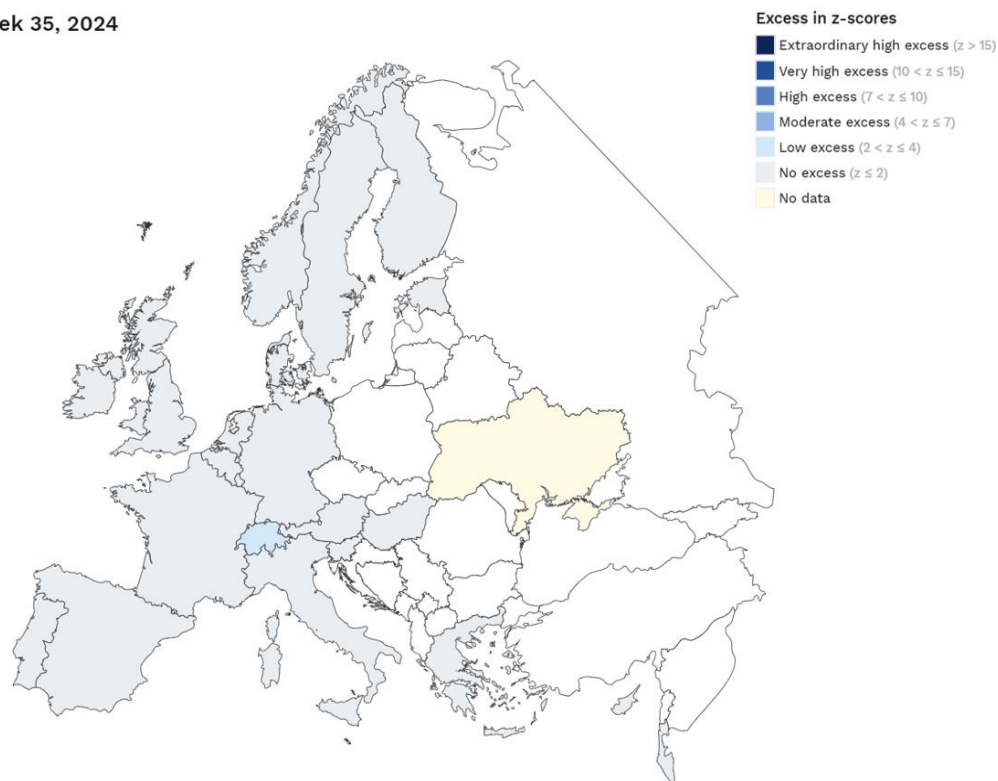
ek 35, 2024

Excess in z-scores

Extraordinary high excess ($z > 15$)
Very high excess ($10 < z \leq 15$)
High excess ($7 < z \leq 10$)
Moderate excess ($4 < z \leq 7$)
Low excess ($2 < z \leq 4$)
No excess ($z \leq 2$)
No data